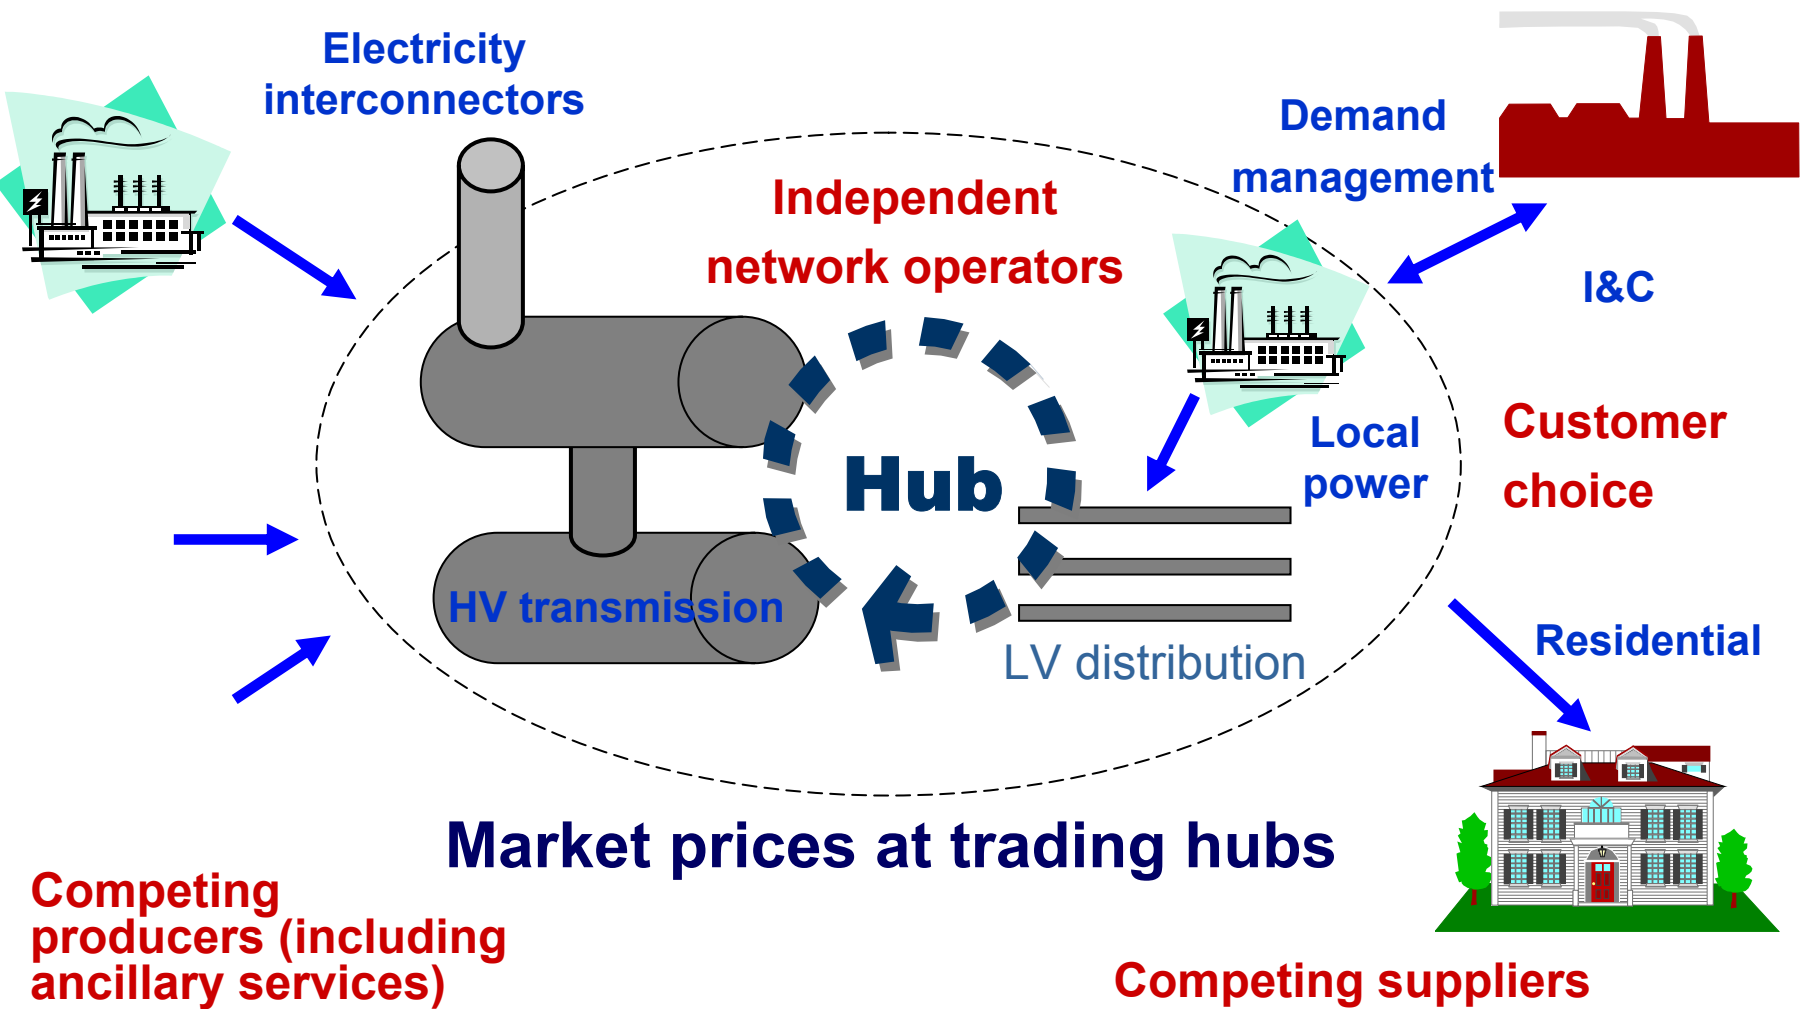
Electricity interconnectors

Demand management

I&C

Independent network operators

Hub

Local power

Customer choice

HV transmission

LV distribution

Residential

Market prices at trading hubs

Competing producers (including ancillary services)

Competing suppliers